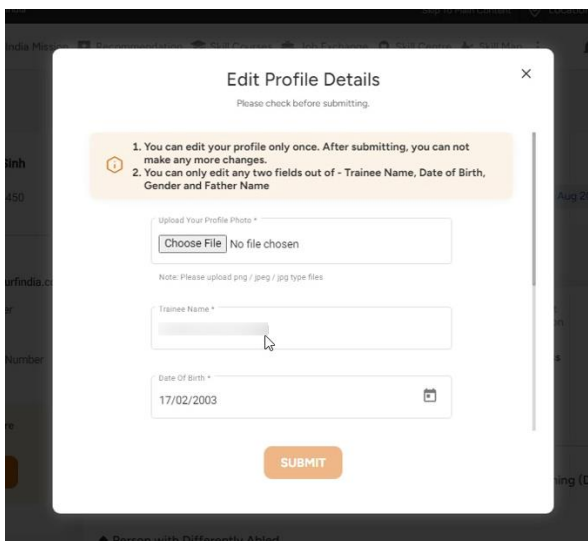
Edit Profile Details

Please check before submitting.

1. You can edit your profile only once. After submitting, you can not make any more changes.
2. You can only edit any two fields out of - Trainee Name, Date of Birth, Gender and Father Name

Upload Your Profile Photo *

Choose File No file chosen

Note: Please upload png / jpeg / jpg type files

Trainee Name *

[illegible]

Date Of Birth *

17/02/2003

SUBMIT

×